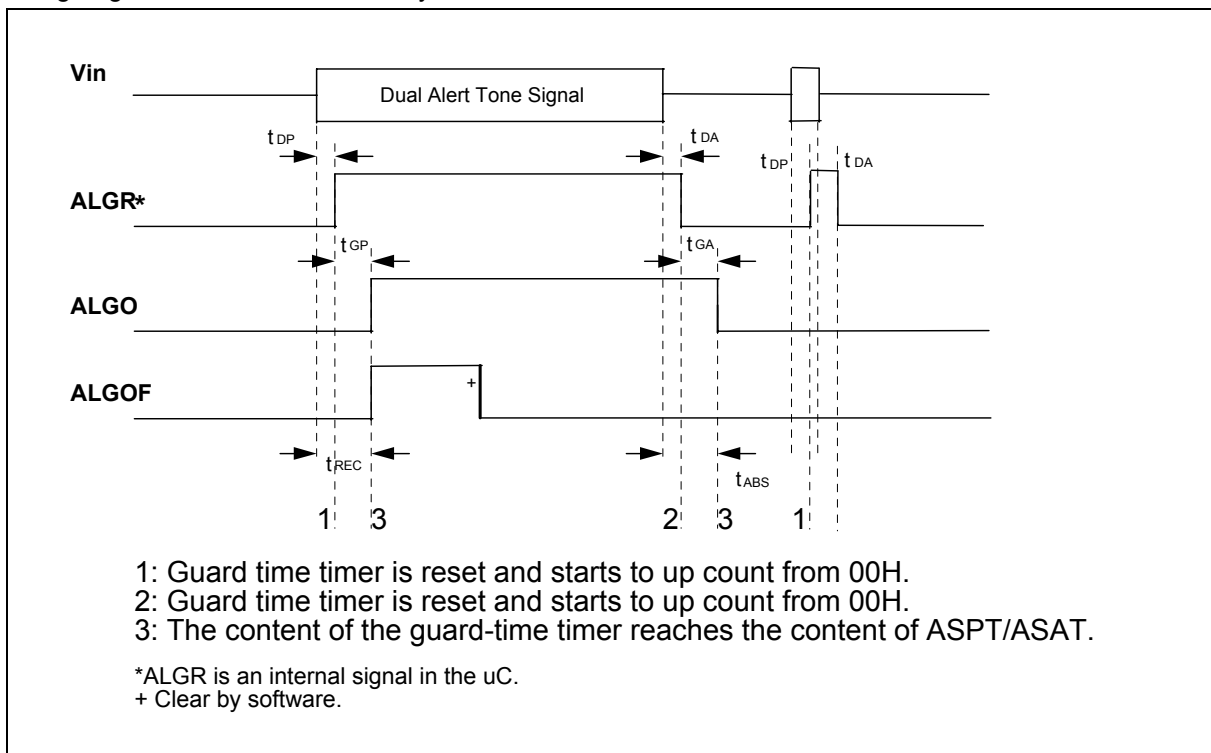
Vin

Dual Alert Tone Signal

$t_{DP}$

$t_{DA}$

$t_{DP}$

$t_{DA}$

ALGR*

$t_{GP}$

$t_{GA}$

ALGO

ALGOF

+

$t_{REC}$

$t_{ABS}$

1 3 2 3 1

1: Guard time timer is reset and starts to up count from 00H.
2: Guard time timer is reset and starts to up count from 00H.
3: The content of the guard-time timer reaches the content of ASPT/ASAT.

*ALGR is an internal signal in the uC.
+ Clear by software.